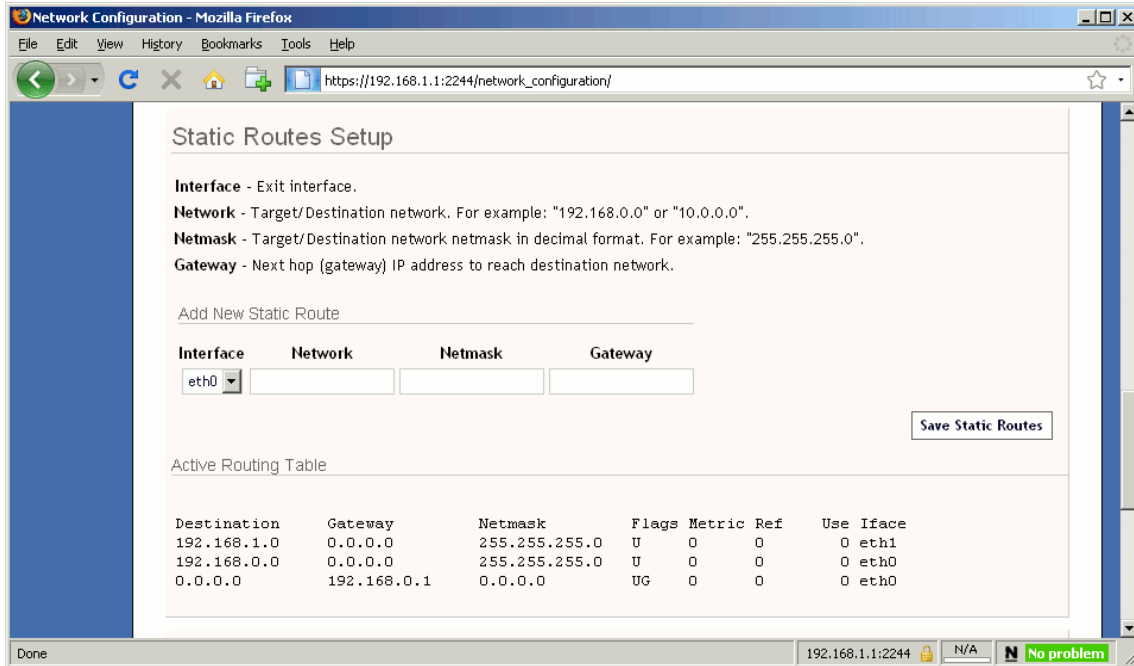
Network Configuration - Mozilla Firefox

File Edit View History Bookmarks Tools Help

https://192.168.1.1:2244/network_configuration/

Static Routes Setup

**Interface** - Exit interface.

**Network** - Target/Destination network. For example: "192.168.0.0" or "10.0.0.0".

**Netmask** - Target/Destination network netmask in decimal format. For example: "255.255.255.0".

**Gateway** - Next hop (gateway) IP address to reach destination network.

Add New Static Route

| Interface | Network | Netmask | Gateway |
|---|---|---|---|
| eth0 | | | |

Save Static Routes

Active Routing Table

| Destination | Gateway | Netmask | Flags | Metric | Ref | Use | Iface |
|---|---|---|---|---|---|---|---|
| 192.168.1.0 | 0.0.0.0 | 255.255.255.0 | U | 0 | 0 | 0 | eth1 |
| 192.168.0.0 | 0.0.0.0 | 255.255.255.0 | U | 0 | 0 | 0 | eth0 |
| 0.0.0.0 | 192.168.0.1 | 0.0.0.0 | UG | 0 | 0 | 0 | eth0 |

Done

192.168.1.1:2244 N/A N No problem